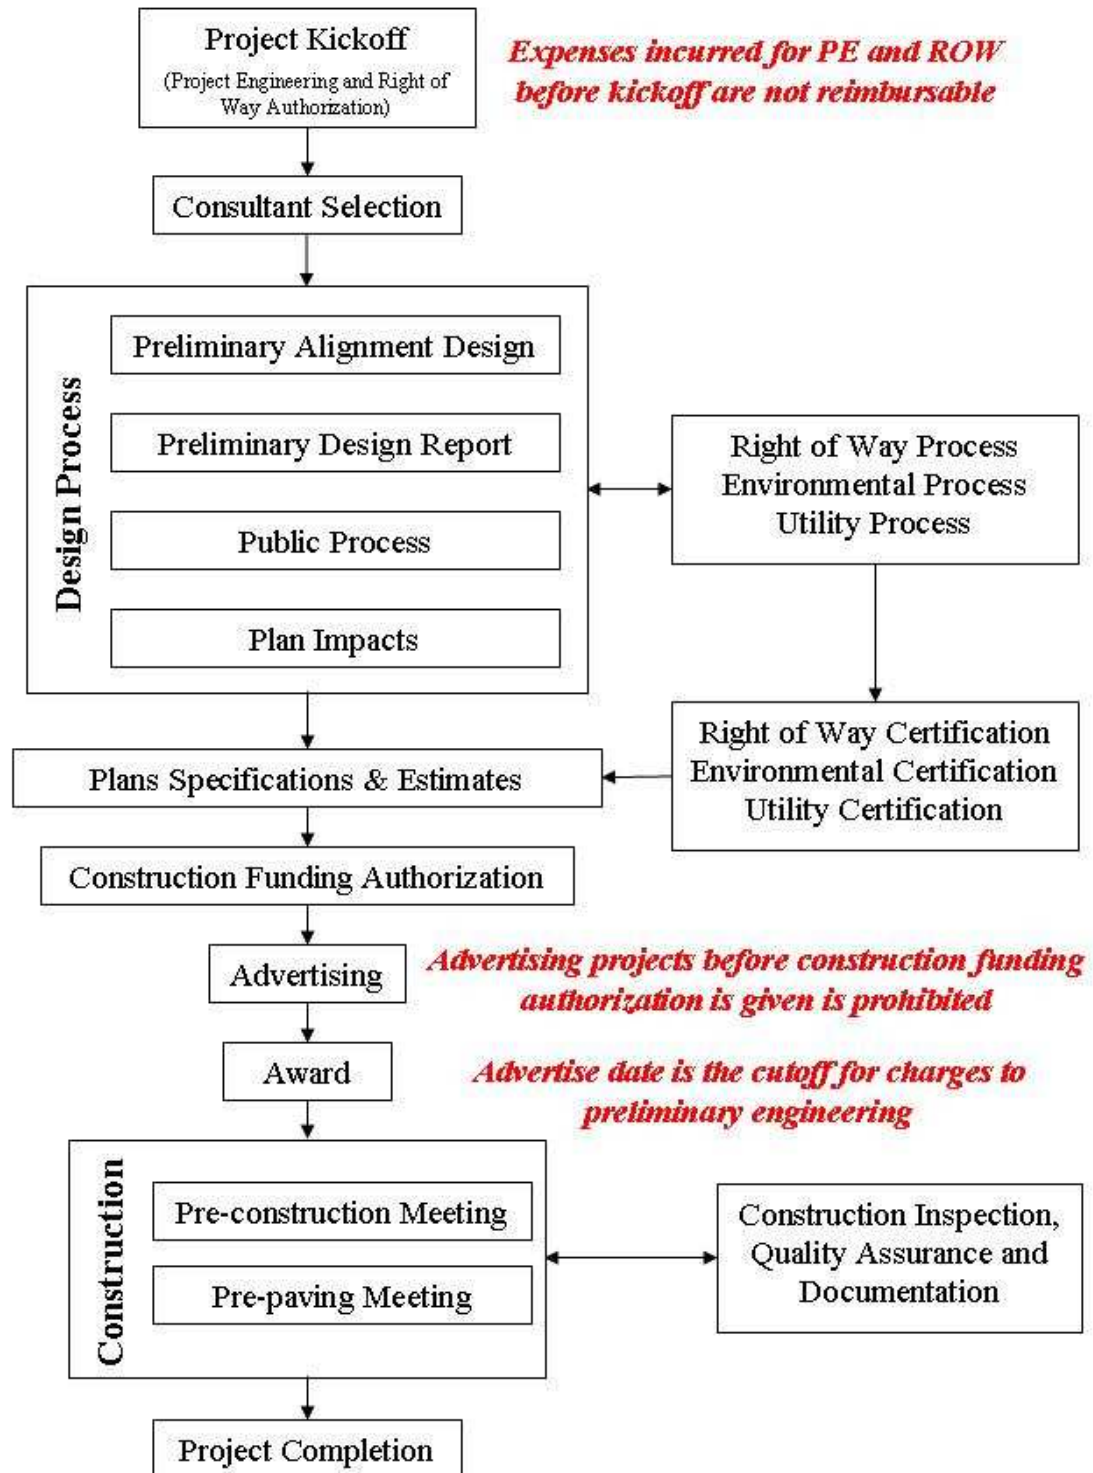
Project Kickoff
(Project Engineering and Right of Way Authorization)

Expenses incurred for PE and ROW before kickoff are not reimbursable

Consultant Selection

Design Process

Preliminary Alignment Design

Preliminary Design Report

Public Process

Plan Impacts

Right of Way Process
Environmental Process
Utility Process

Right of Way Certification
Environmental Certification
Utility Certification

Plans Specifications & Estimates

Construction Funding Authorization

Advertising

Advertising projects before construction funding authorization is given is prohibited

Award

Advertise date is the cutoff for charges to preliminary engineering

Construction

Pre-construction Meeting

Pre-paving Meeting

Construction Inspection, Quality Assurance and Documentation

Project Completion